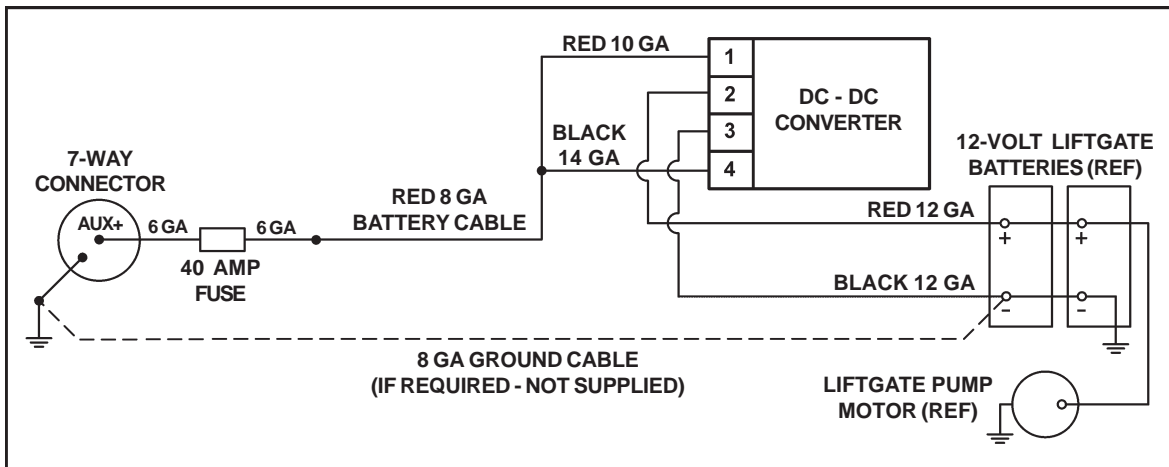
RED 10 GA

1

2

3

4

DC - DC CONVERTER

BLACK 14 GA

7-WAY CONNECTOR

AUX+

6 GA

6 GA

40 AMP FUSE

RED 8 GA BATTERY CABLE

12-VOLT LIFTGATE BATTERIES (REF)

RED 12 GA

+

+

BLACK 12 GA

−

−

8 GA GROUND CABLE (IF REQUIRED - NOT SUPPLIED)

LIFTGATE PUMP MOTOR (REF)